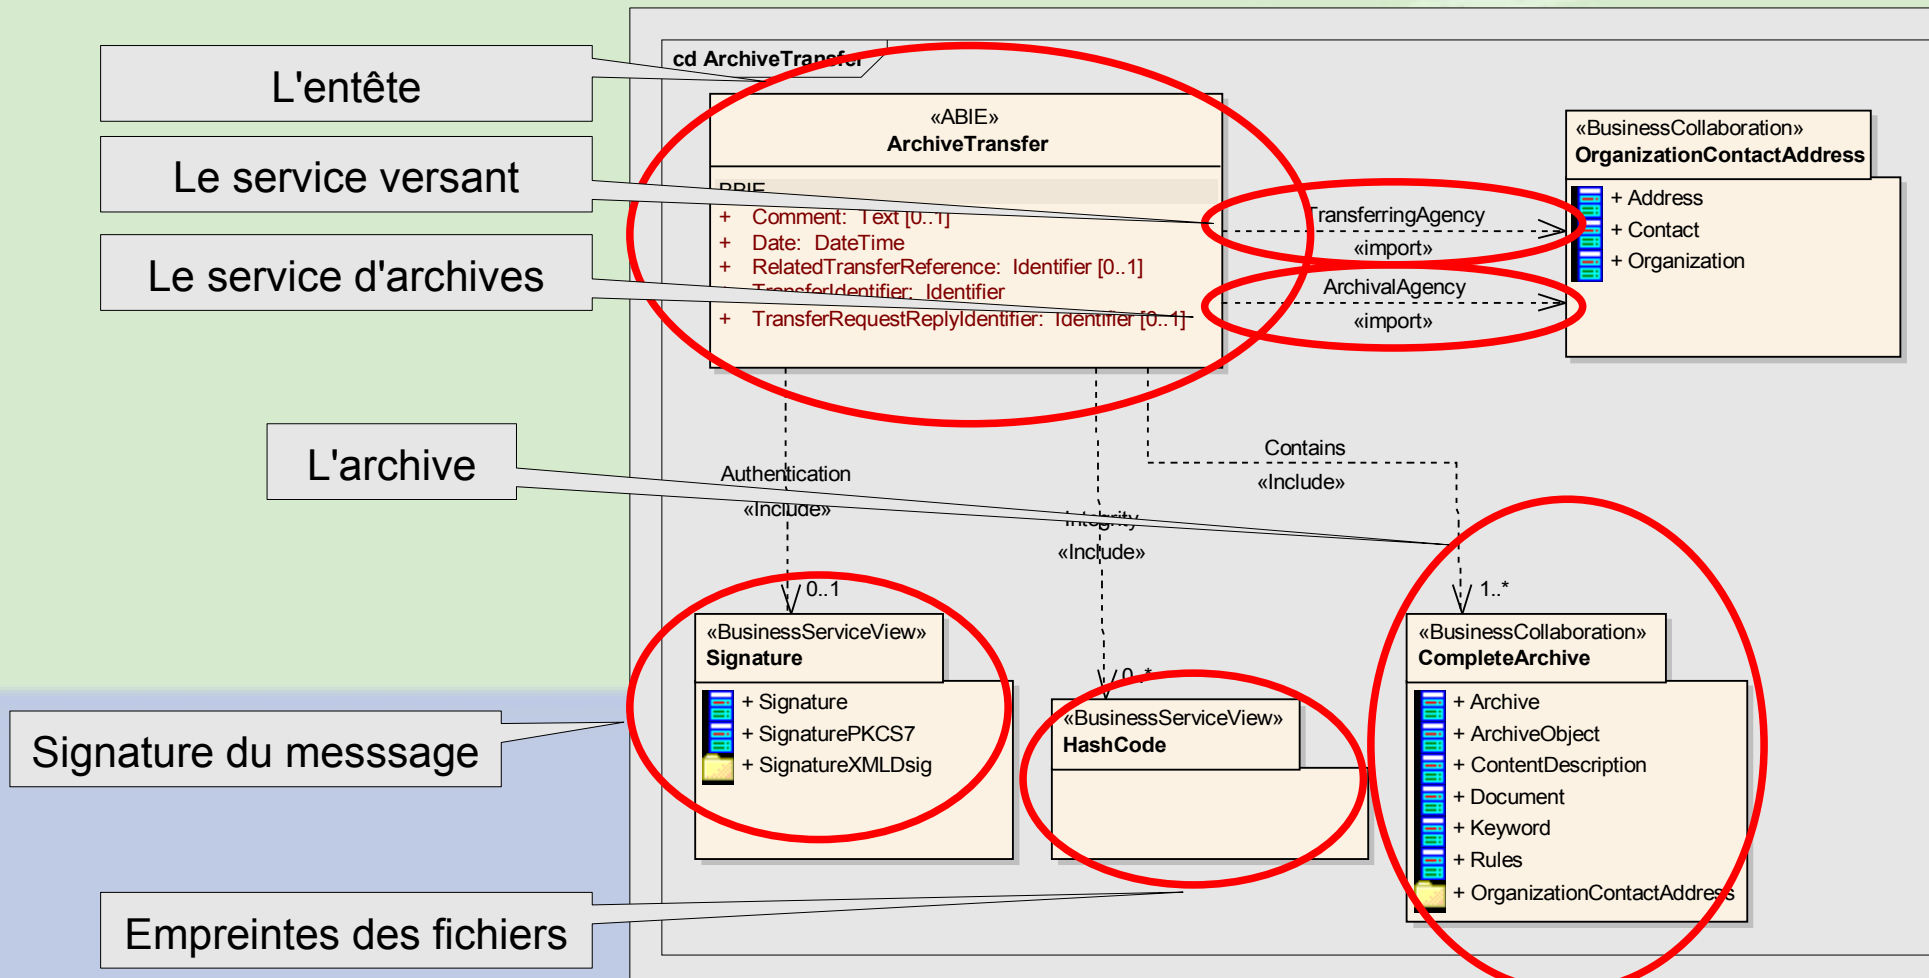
L'entête

Le service versant

Le service d'archives

L'archive

Signature du messsage

Empreintes des fichiers

cd ArchiveTransfer

«ABIE»
ArchiveTransfer

BBIE
+ Comment: Text [0..1]
+ Date: DateTime
+ RelatedTransferReference: Identifier [0..1]
+ TransferIdentifier: Identifier
+ TransferRequestReplyIdentifier: Identifier [0..1]

TransferringAgency
«import»
ArchivalAgency
«import»

«BusinessCollaboration»
OrganizationContactAddress
+ Address
+ Contact
+ Organization

Authentication
«Include»
Integrity
«Include»
Contains
«Include»

0..1
0..*
1..*

«BusinessServiceView»
Signature
+ Signature
+ SignaturePKCS7
+ SignatureXMLDsig

«BusinessServiceView»
HashCode

«BusinessCollaboration»
CompleteArchive
+ Archive
+ ArchiveObject
+ ContentDescription
+ Document
+ Keyword
+ Rules
+ OrganizationContactAddress